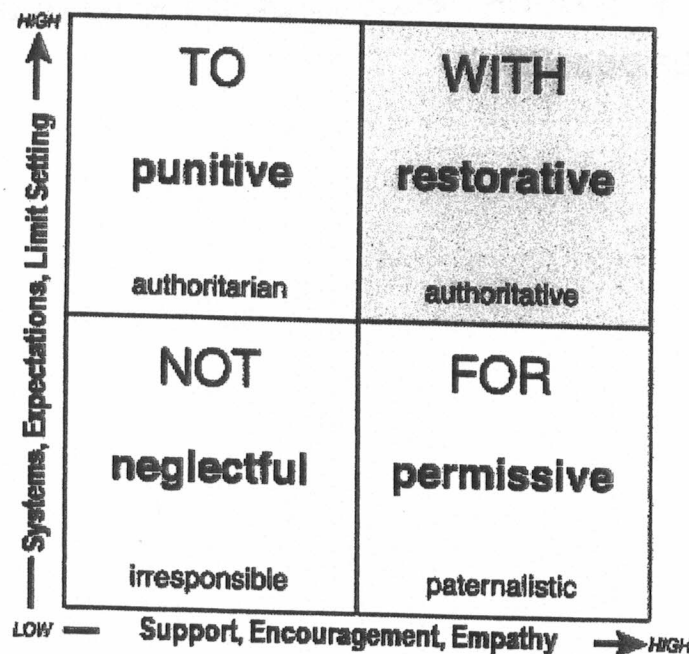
HIGH

Systems, Expectations, Limit Setting

| TO punitive authoritarian | WITH restorative authoritative |
|---|---|
| NOT neglectful irresponsible | FOR permissive paternalistic |

LOW

Support, Encouragement, Empathy

HIGH